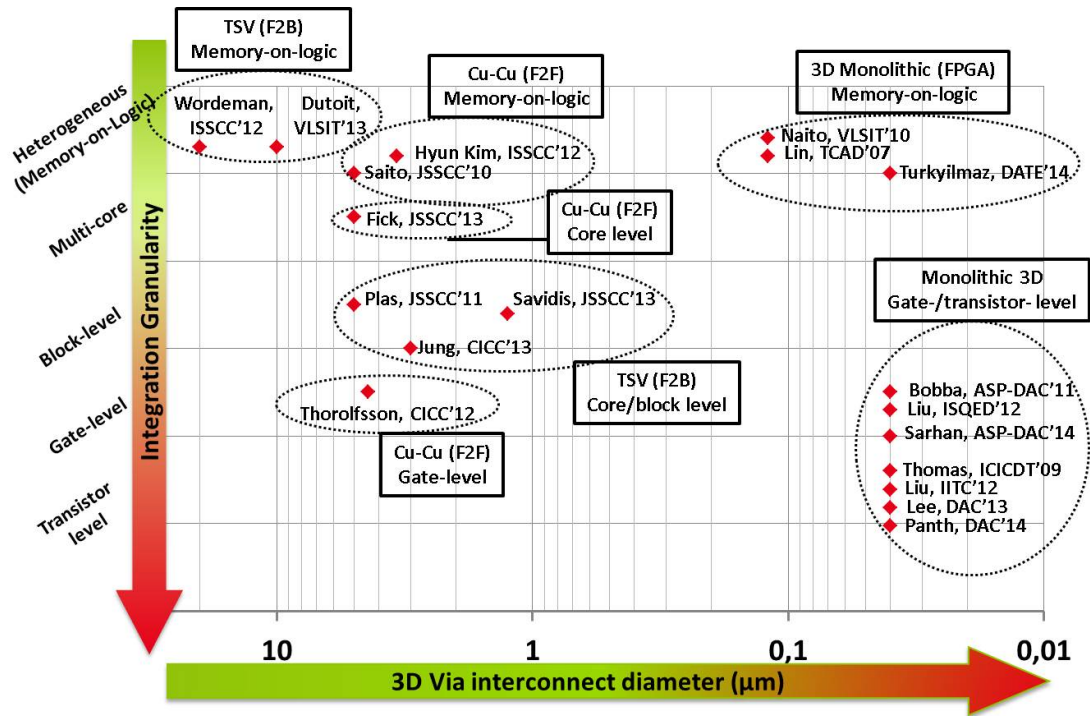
TSV (F2B)
Memory-on-logic

Cu-Cu (F2F)
Memory-on-logic

3D Monolithic (FPGA)
Memory-on-logic

Heterogeneous (Memory-on-Logic)

Multi-core

Block-level

Gate-level

Transistor level

Integration Granularity

Wordeman, ISSCC'12

Dutoit, VLSIT'13

Hyun Kim, ISSCC'12

Saito, JSSCC'10

Fick, JSSCC'13

Cu-Cu (F2F)
Core level

Naito, VLSIT'10

Lin, TCAD'07

Turkyilmaz, DATE'14

Monolithic 3D
Gate-/transistor- level

Plas, JSSCC'11

Savidis, JSSCC'13

Jung, CICC'13

TSV (F2B)
Core/block level

Thorolfsson, CICC'12

Cu-Cu (F2F)
Gate-level

Bobba, ASP-DAC'11

Liu, ISQED'12

Sarhan, ASP-DAC'14

Thomas, ICICDT'09

Liu, IITC'12

Lee, DAC'13

Panth, DAC'14

10

1

0,1

0,01

3D Via interconnect diameter (µm)